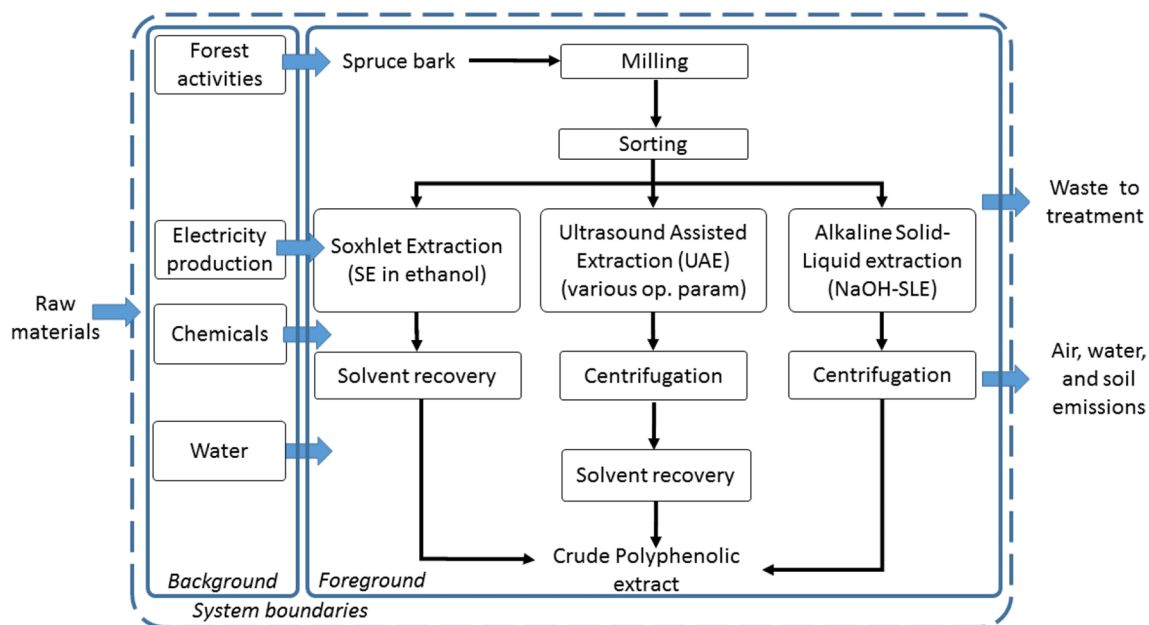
Raw materials

Forest activities

Electricity production

Chemicals

Water

Background

Spruce bark

Milling

Sorting

Soxhlet Extraction (SE in ethanol)

Ultrasound Assisted Extraction (UAE) (various op. param)

Alkaline Solid-Liquid extraction (NaOH-SLE)

Solvent recovery

Centrifugation

Centrifugation

Solvent recovery

Crude Polyphenolic extract

Foreground

Waste to treatment

Air, water, and soil emissions

System boundaries